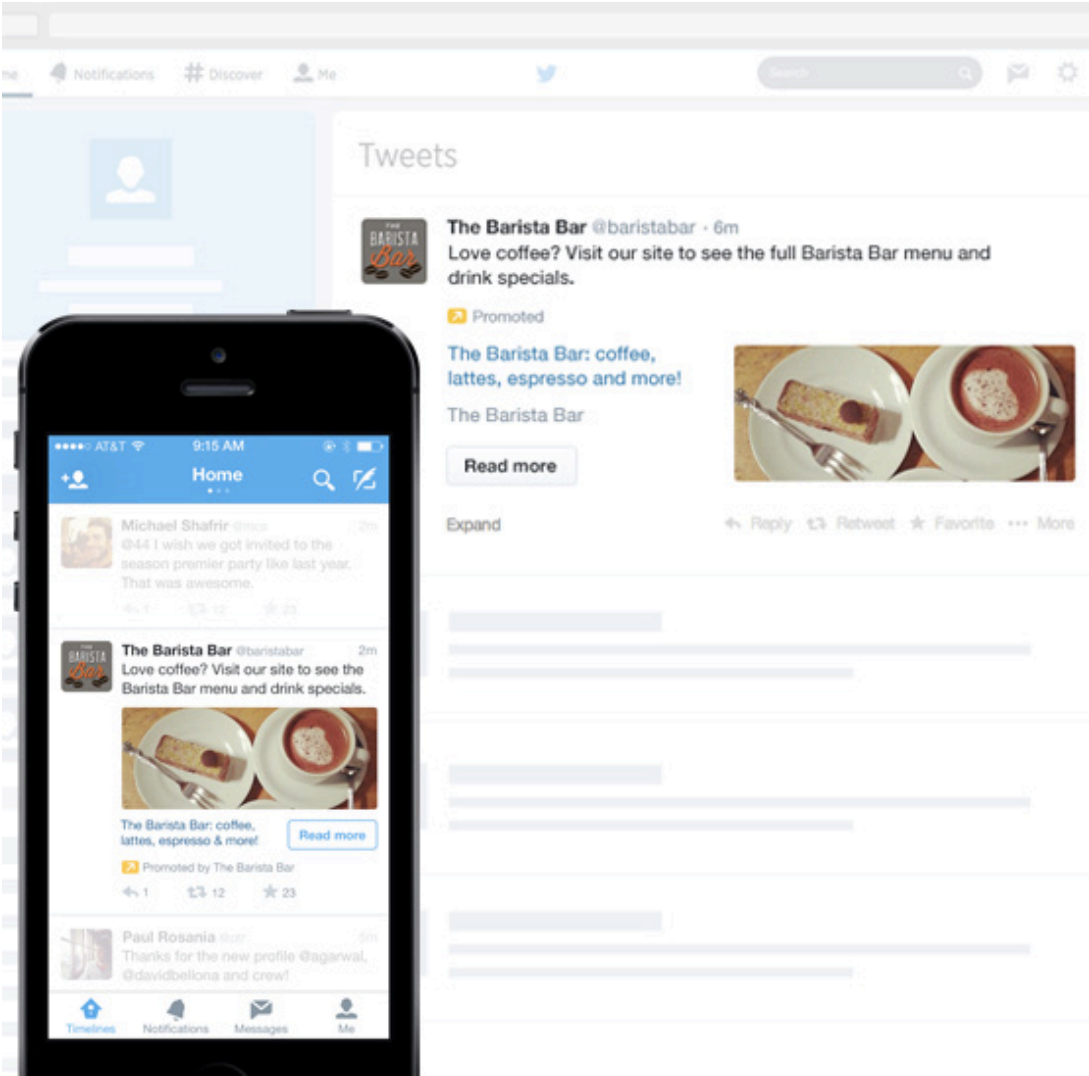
me Notifications # Discover Me

Search

Tweets

THE BARISTA Bar

The Barista Bar @baristabar · 6m
Love coffee? Visit our site to see the full Barista Bar menu and drink specials.

Promoted

The Barista Bar: coffee, lattes, espresso and more!

The Barista Bar

Read more

Expand

Reply Retweet Favorite More

●●●●○ AT&T 9:15 AM

Home

Michael Shafrir @mis 2m
@44 I wish we got invited to the season premier party like last year. That was awesome.

1 12 23

THE BARISTA Bar

The Barista Bar @baristabar 2m
Love coffee? Visit our site to see the Barista Bar menu and drink specials.

The Barista Bar: coffee, lattes, espresso & more!

Read more

Promoted by The Barista Bar

1 12 23

Paul Rosania @ptr 5m
Thanks for the new profile @agarwal, @davidbellona and crew!

Timelines Notifications Messages Me